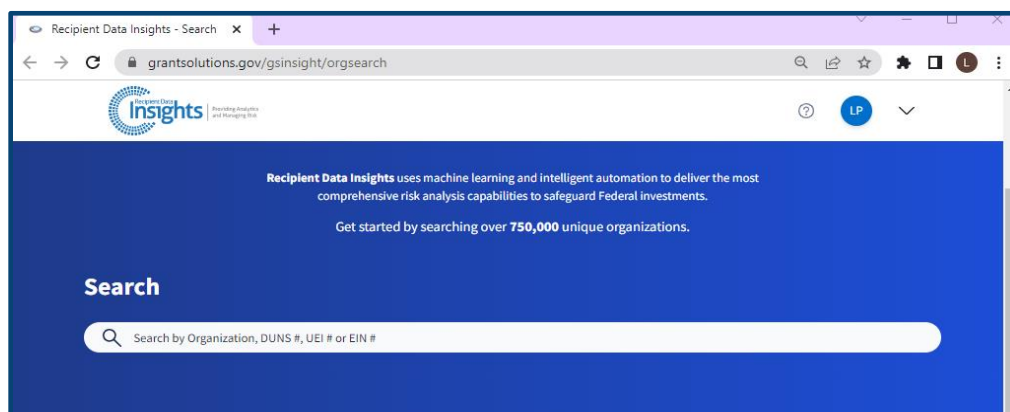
Recipient Data Insights - Search ×

grantsolutions.gov/gsinsight/orgsearch

L

Recipient Data Insights | Providing Analytics and Managing Risk

LP

**Recipient Data Insights** uses machine learning and intelligent automation to deliver the most comprehensive risk analysis capabilities to safeguard Federal investments.

Get started by searching over **750,000** unique organizations.

Search

Search by Organization, DUNS #, UEI # or EIN #